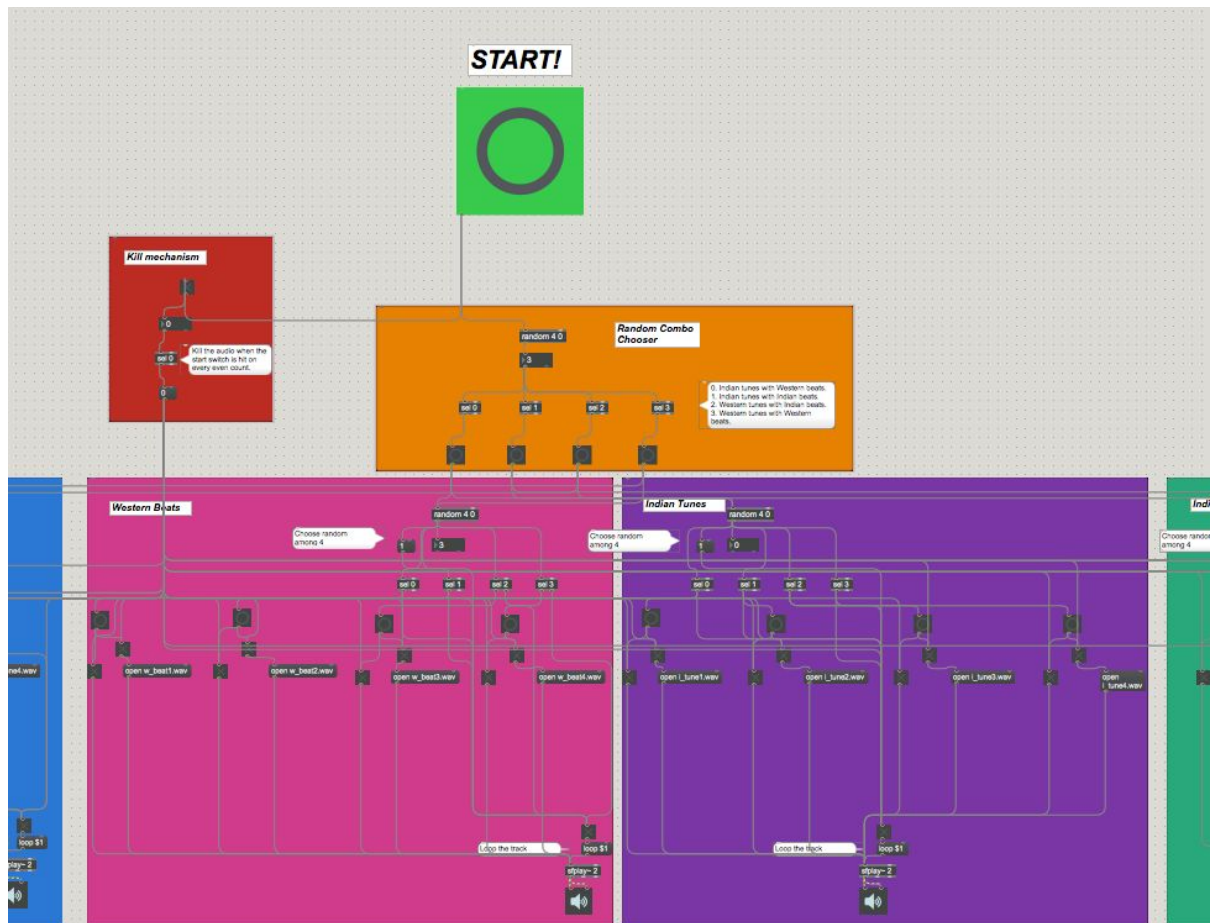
START!

Kill mechanism

0

sel 0

Kill the audio when the start switch is hit on every even count.

0

Random Combo Chooser

random 4 0

3

0. Indian tunes with Western beats.
1. Indian tunes with Indian beats.
2. Western tunes with Indian beats.
3. Western tunes with Western beats.

sel 0
sel 1
sel 2
sel 3

Western Beats

random 4 0

Choose random among 4

1

3

sel 0
sel 1
sel 2
sel 3

open w_beat1.wav
open w_beat2.wav
open w_beat3.wav
open w_beat4.wav

Loop the track

loop $1

sfplay~ 2

Indian Tunes

random 4 0

Choose random among 4

1

0

sel 0
sel 1
sel 2
sel 3

open i_tune1.wav
open i_tune2.wav
open i_tune3.wav
open i_tune4.wav

Loop the track

loop $1

sfplay~ 2

Indi

Choose random among 4

tune4.wav

loop $1

play~ 2